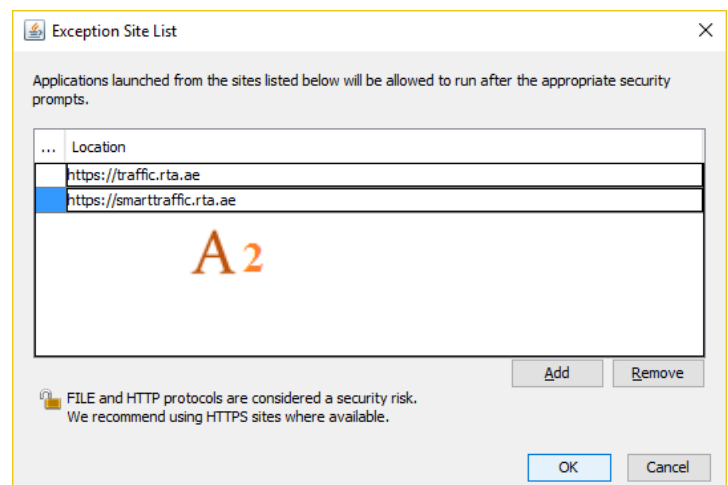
Exception Site List

Applications launched from the sites listed below will be allowed to run after the appropriate security prompts.

| ... | Location |
|---|---|
| | https://traffic.rta.ae |
| | https://smarttraffic.rta.ae |

A 2

Add Remove

FILE and HTTP protocols are considered a security risk.
We recommend using HTTPS sites where available.

OK Cancel